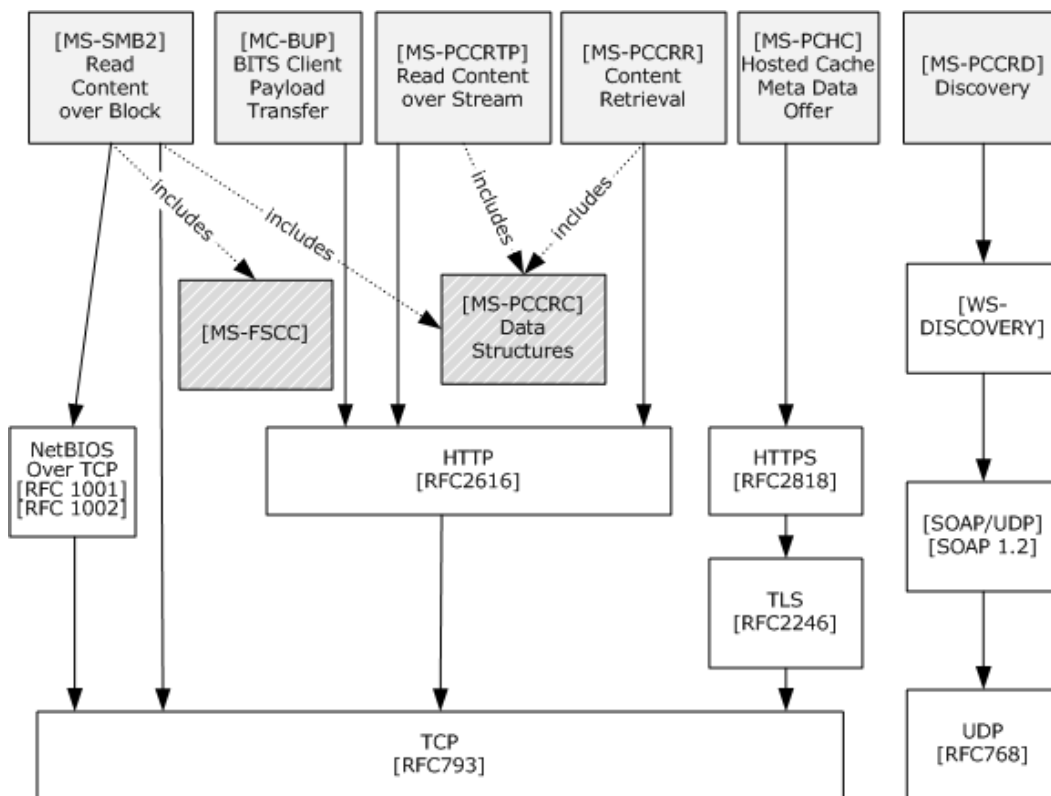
[MS-SMB2] Read Content over Block

[MC-BUP] BITS Client Payload Transfer

[MS-PCCRTP] Read Content over Stream

[MS-PCCRR] Content Retrieval

[MS-PCHC] Hosted Cache Meta Data Offer

[MS-PCCRD] Discovery

includes

includes

includes

includes

[MS-FSCC]

[MS-PCCRC] Data Structures

[WS-DISCOVERY]

NetBIOS Over TCP [RFC 1001] [RFC 1002]

HTTP [RFC2616]

HTTPS [RFC2818]

[SOAP/UDP] [SOAP 1.2]

TLS [RFC2246]

UDP [RFC768]

TCP [RFC793]